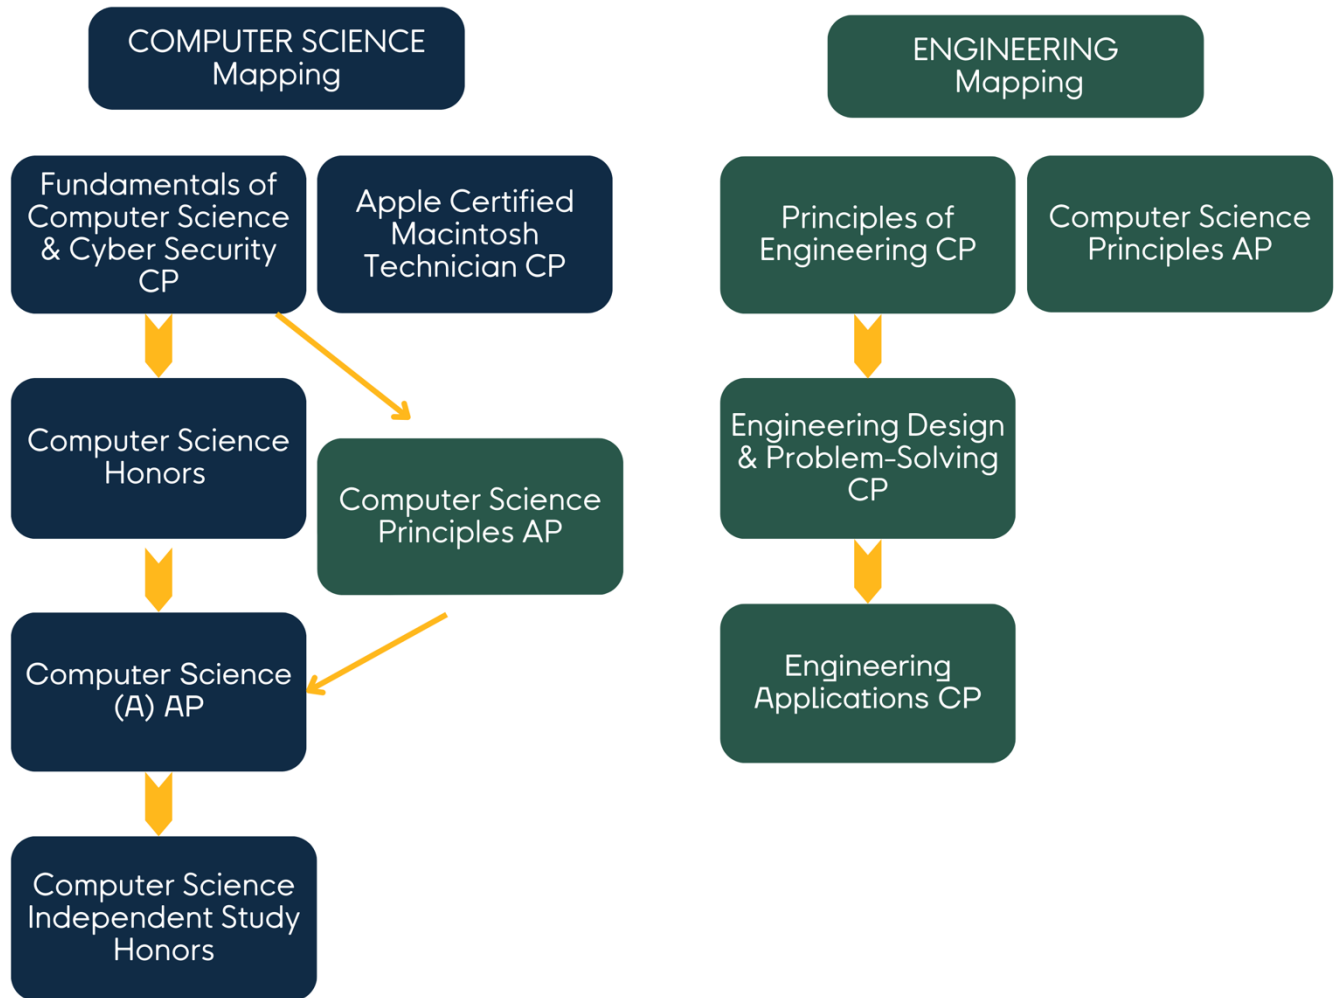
COMPUTER SCIENCE Mapping

Fundamentals of Computer Science & Cyber Security CP

Apple Certified Macintosh Technician CP

Computer Science Honors

Computer Science Principles AP

Computer Science (A) AP

Computer Science Independent Study Honors

ENGINEERING Mapping

Principles of Engineering CP

Computer Science Principles AP

Engineering Design & Problem-Solving CP

Engineering Applications CP